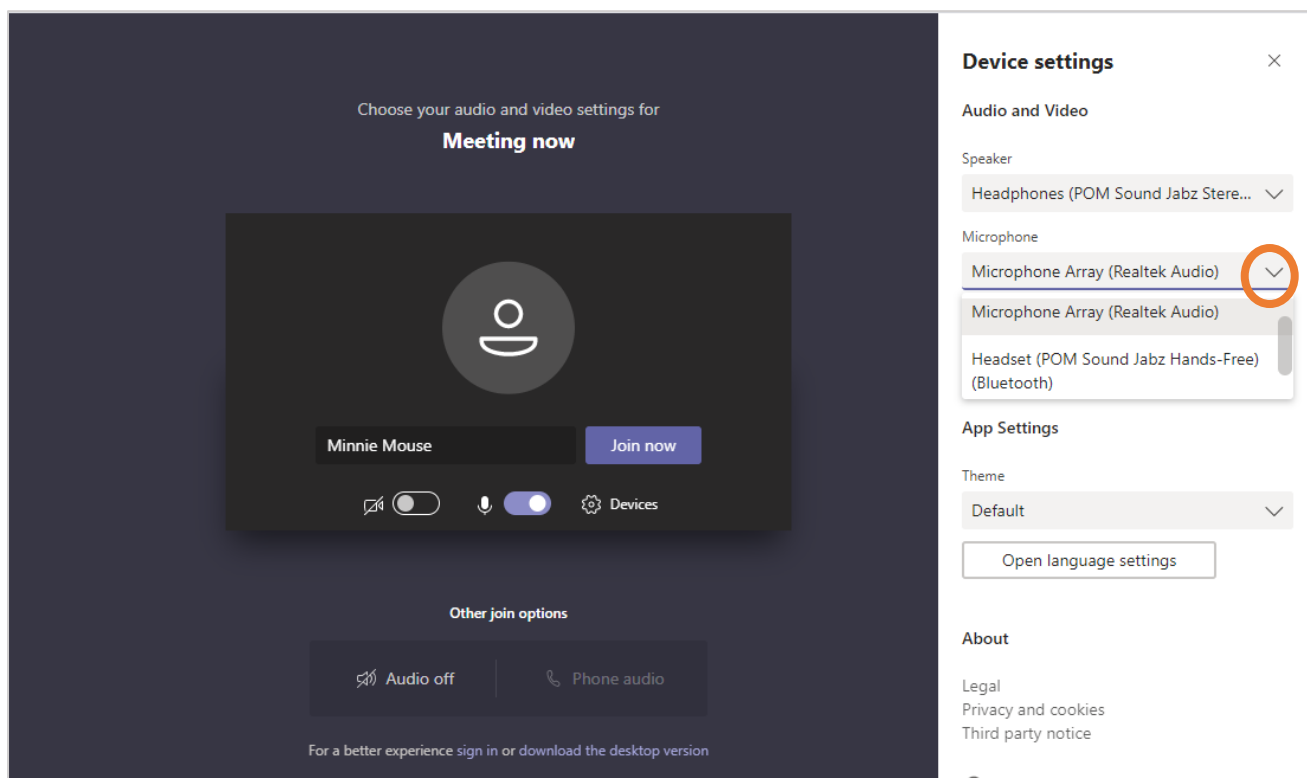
Choose your audio and video settings for

Meeting now

Minnie Mouse

Join now

Devices

Other join options

Audio off

Phone audio

For a better experience sign in or download the desktop version

Device settings

Audio and Video

Speaker

Headphones (POM Sound Jabz Stere...

Microphone

Microphone Array (Realtek Audio)

Microphone Array (Realtek Audio)

Headset (POM Sound Jabz Hands-Free) (Bluetooth)

App Settings

Theme

Default

Open language settings

About

Legal

Privacy and cookies

Third party notice